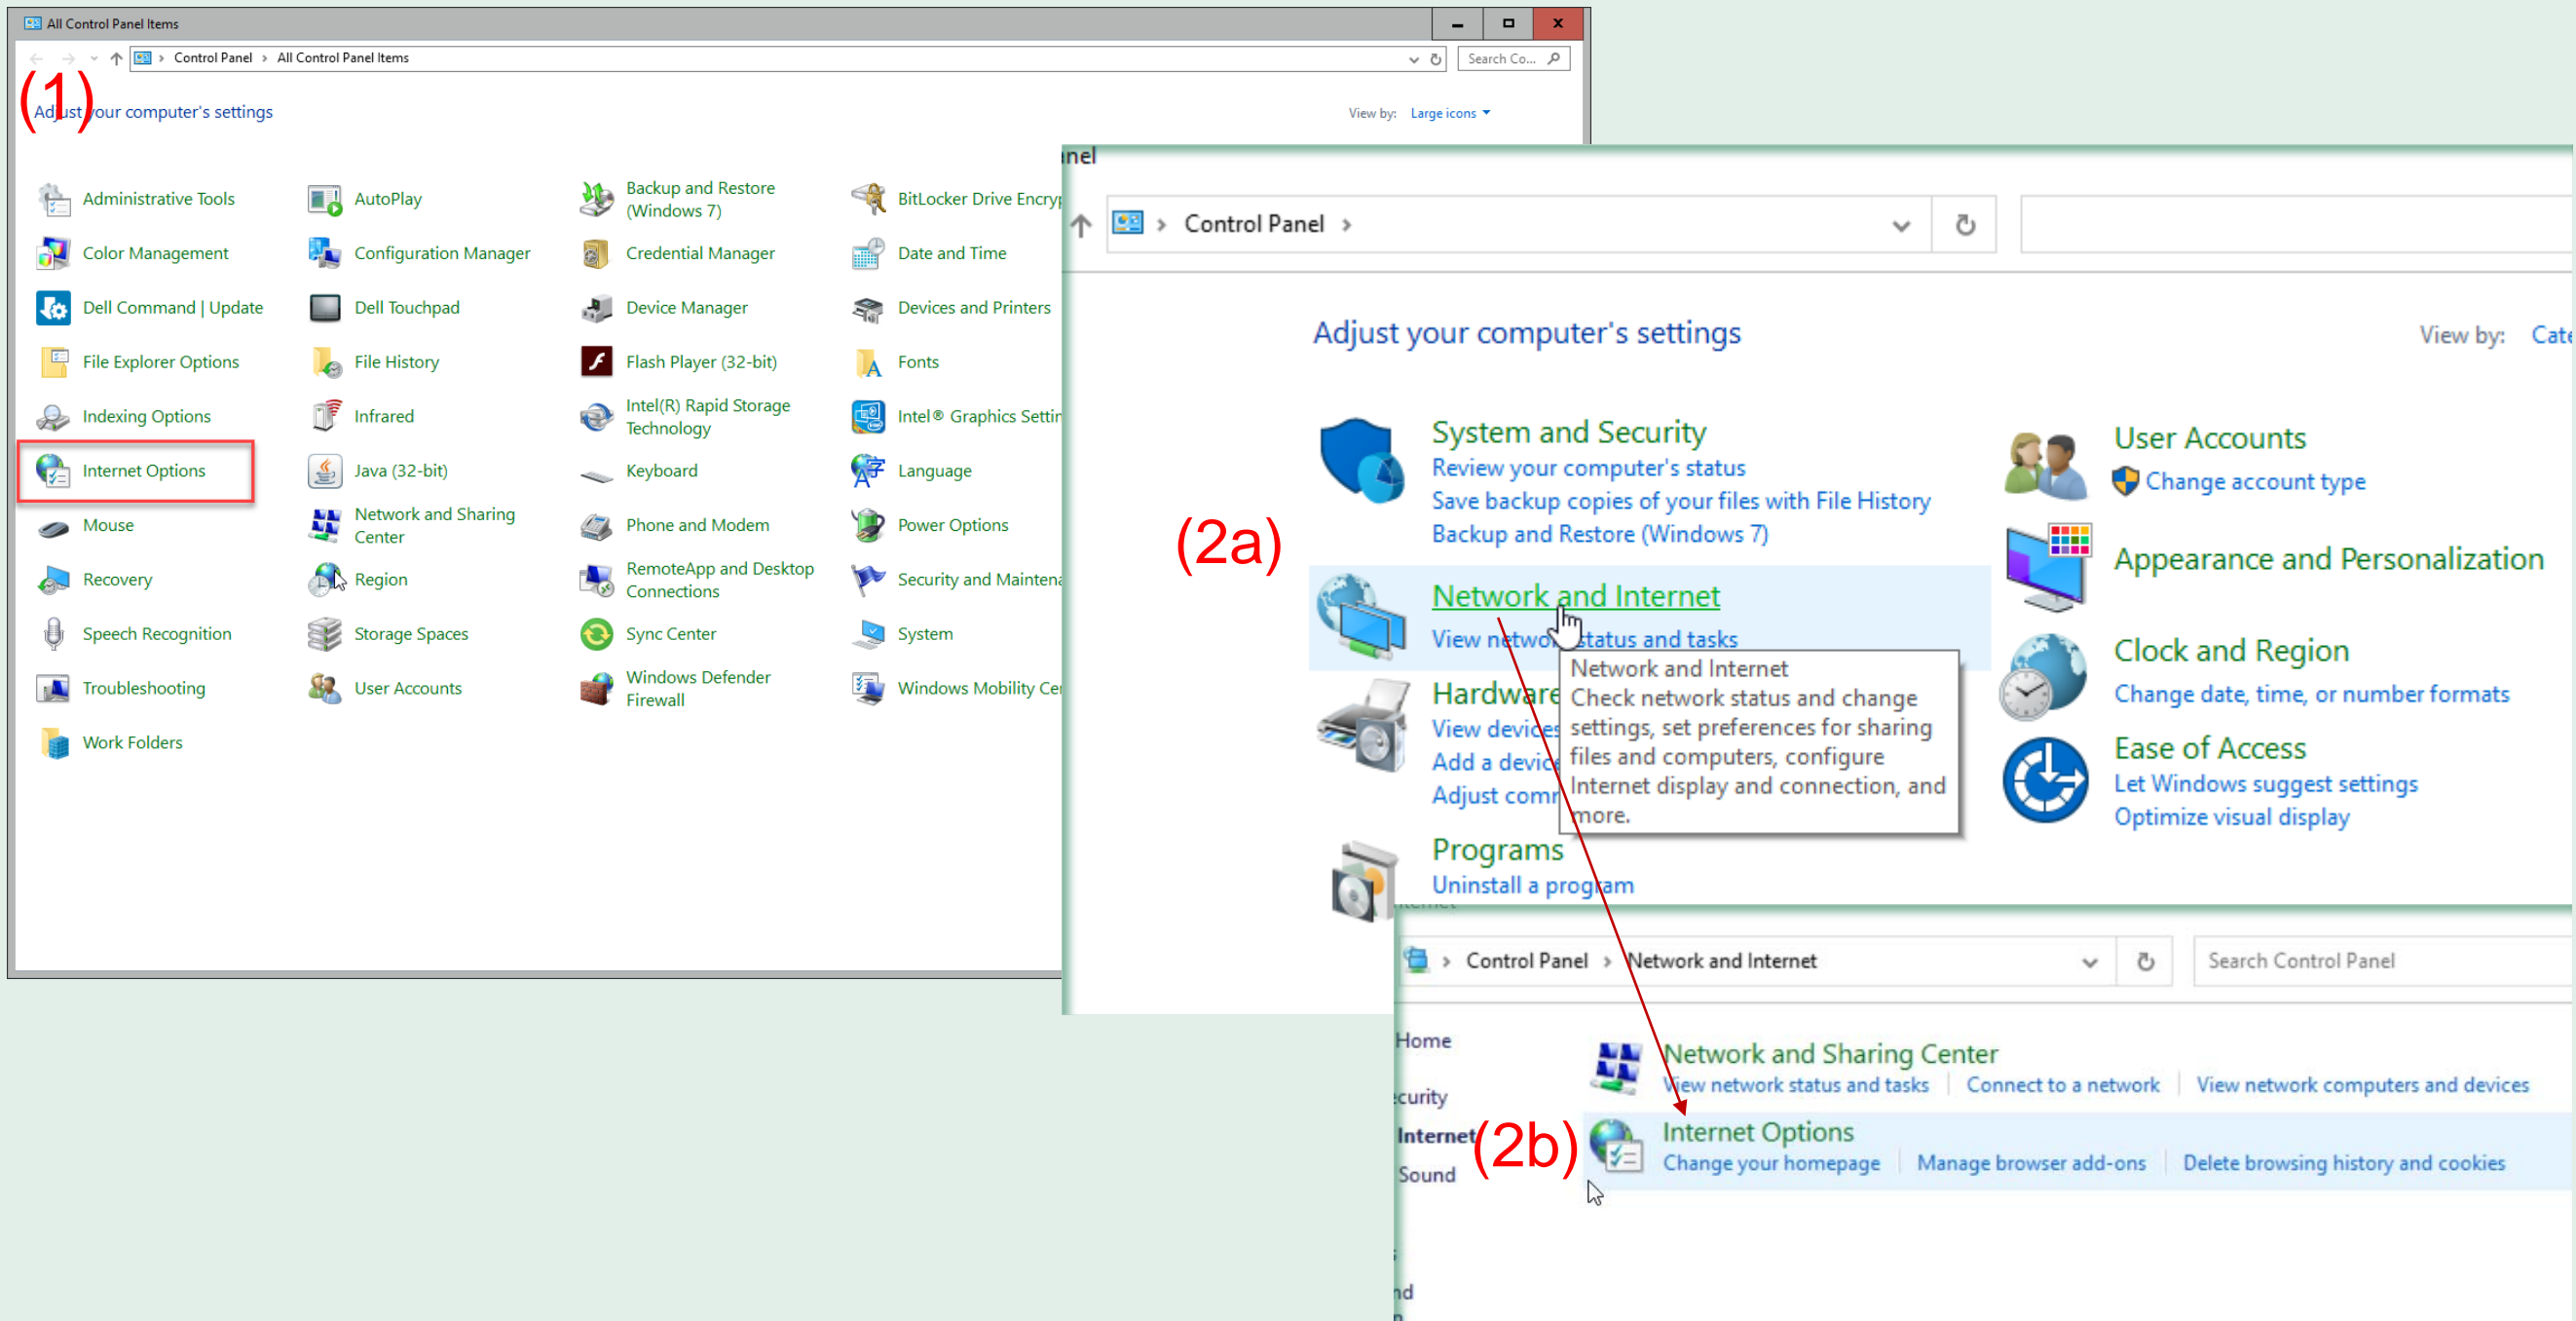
All Control Panel Items

Control Panel > All Control Panel Items

Search Co...

(1)

Adjust your computer's settings

View by: Large icons

Administrative Tools
AutoPlay
Backup and Restore (Windows 7)
BitLocker Drive Encry
Color Management
Configuration Manager
Credential Manager
Date and Time
Dell Command | Update
Dell Touchpad
Device Manager
Devices and Printers
File Explorer Options
File History
Flash Player (32-bit)
Fonts
Indexing Options
Infrared
Intel(R) Rapid Storage Technology
Intel® Graphics Settin
Internet Options
Java (32-bit)
Keyboard
Language
Mouse
Network and Sharing Center
Phone and Modem
Power Options
Recovery
Region
RemoteApp and Desktop Connections
Security and Maintena
Speech Recognition
Storage Spaces
Sync Center
System
Troubleshooting
User Accounts
Windows Defender Firewall
Windows Mobility Ce
Work Folders

nel

Control Panel >

Adjust your computer's settings

View by: Cate

System and Security
Review your computer's status
Save backup copies of your files with File History
Backup and Restore (Windows 7)

User Accounts
Change account type

(2a)

Appearance and Personalization

Network and Internet
View netwo status and tasks

Network and Internet
Check network status and change settings, set preferences for sharing files and computers, configure Internet display and connection, and more.

Hardware
View devices
Add a devic
Adjust comm

Clock and Region
Change date, time, or number formats

Ease of Access
Let Windows suggest settings
Optimize visual display

Programs
Uninstall a program

Control Panel > Network and Internet

Search Control Panel

Home
curity
Internet
Sound
nd

Network and Sharing Center
View network status and tasks | Connect to a network | View network computers and devices

(2b)

Internet Options
Change your homepage | Manage browser add-ons | Delete browsing history and cookies